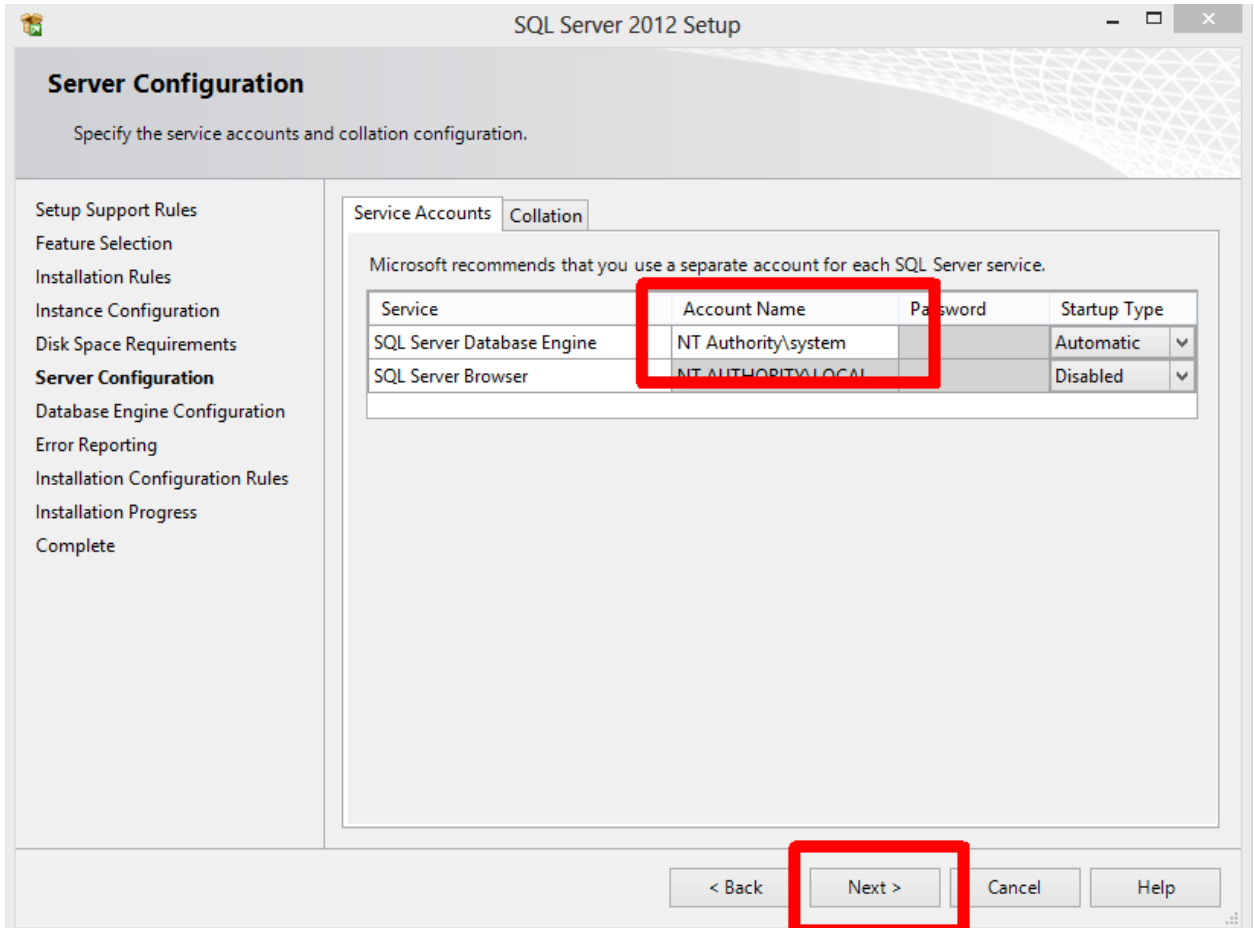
SQL Server 2012 Setup

Server Configuration

Specify the service accounts and collation configuration.

Setup Support Rules
Feature Selection
Installation Rules
Instance Configuration
Disk Space Requirements
Server Configuration
Database Engine Configuration
Error Reporting
Installation Configuration Rules
Installation Progress
Complete

Service Accounts
Collation

Microsoft recommends that you use a separate account for each SQL Server service.

| Service | Account Name | Password | Startup Type |
|---|---|---|---|
| SQL Server Database Engine | NT Authority\system | | Automatic |
| SQL Server Browser | NT AUTHORITY\LOCAL | | Disabled |

< Back
Next >
Cancel
Help